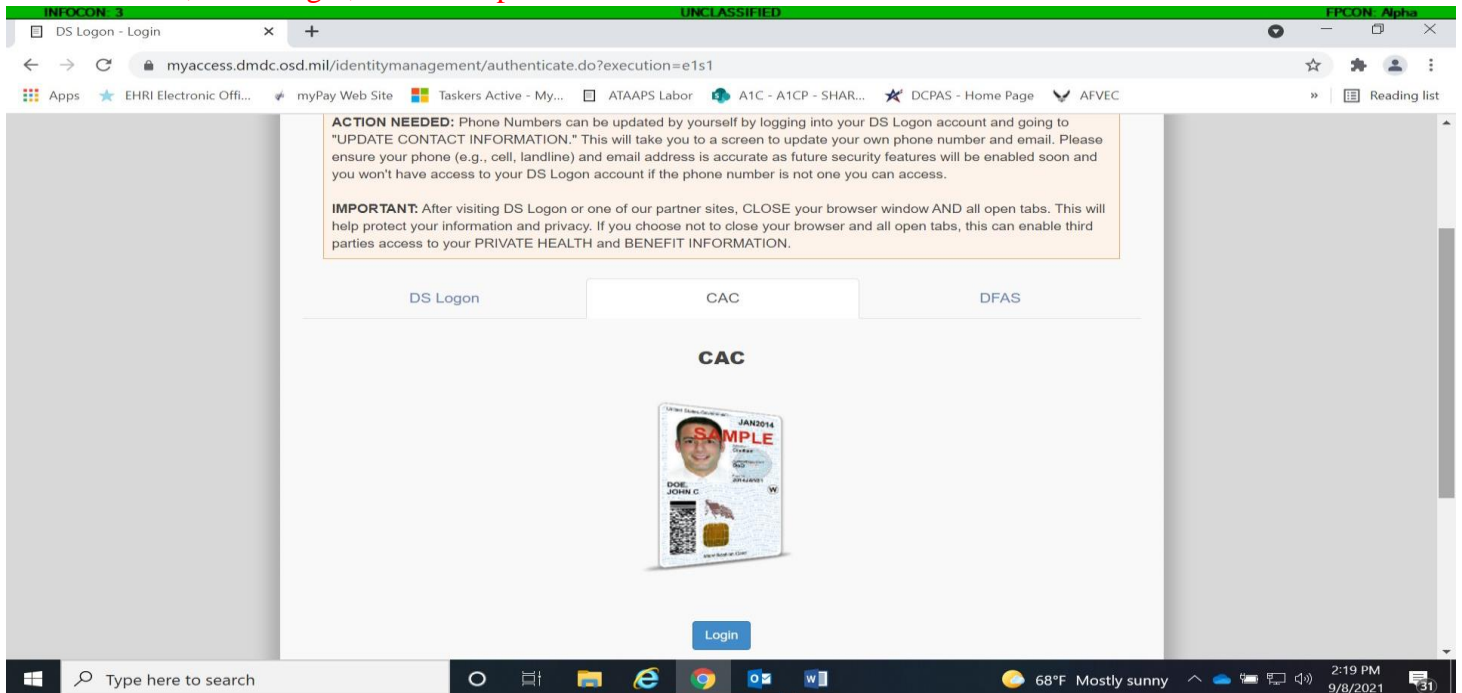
INFOCON: 3 UNCLASSIFIED FPCON: Alpha

DS Logon - Login

myaccess.dmdc.osd.mil/identitymanagement/authenticate.do?execution=e1s1

Apps EHRI Electronic Offi... myPay Web Site Taskers Active - My... ATAAPS Labor A1C - A1CP - SHAR... DCPAS - Home Page AFVEC » Reading list

**ACTION NEEDED:** Phone Numbers can be updated by yourself by logging into your DS Logon account and going to "UPDATE CONTACT INFORMATION." This will take you to a screen to update your own phone number and email. Please ensure your phone (e.g., cell, landline) and email address is accurate as future security features will be enabled soon and you won't have access to your DS Logon account if the phone number is not one you can access.

**IMPORTANT:** After visiting DS Logon or one of our partner sites, CLOSE your browser window AND all open tabs. This will help protect your information and privacy. If you choose not to close your browser and all open tabs, this can enable third parties access to your PRIVATE HEALTH and BENEFIT INFORMATION.

DS Logon CAC DFAS

CAC

JAN2014
SAMPLE
DOE, JOHN C
W

Login

Type here to search

68°F Mostly sunny 2:19 PM 9/8/2021 31